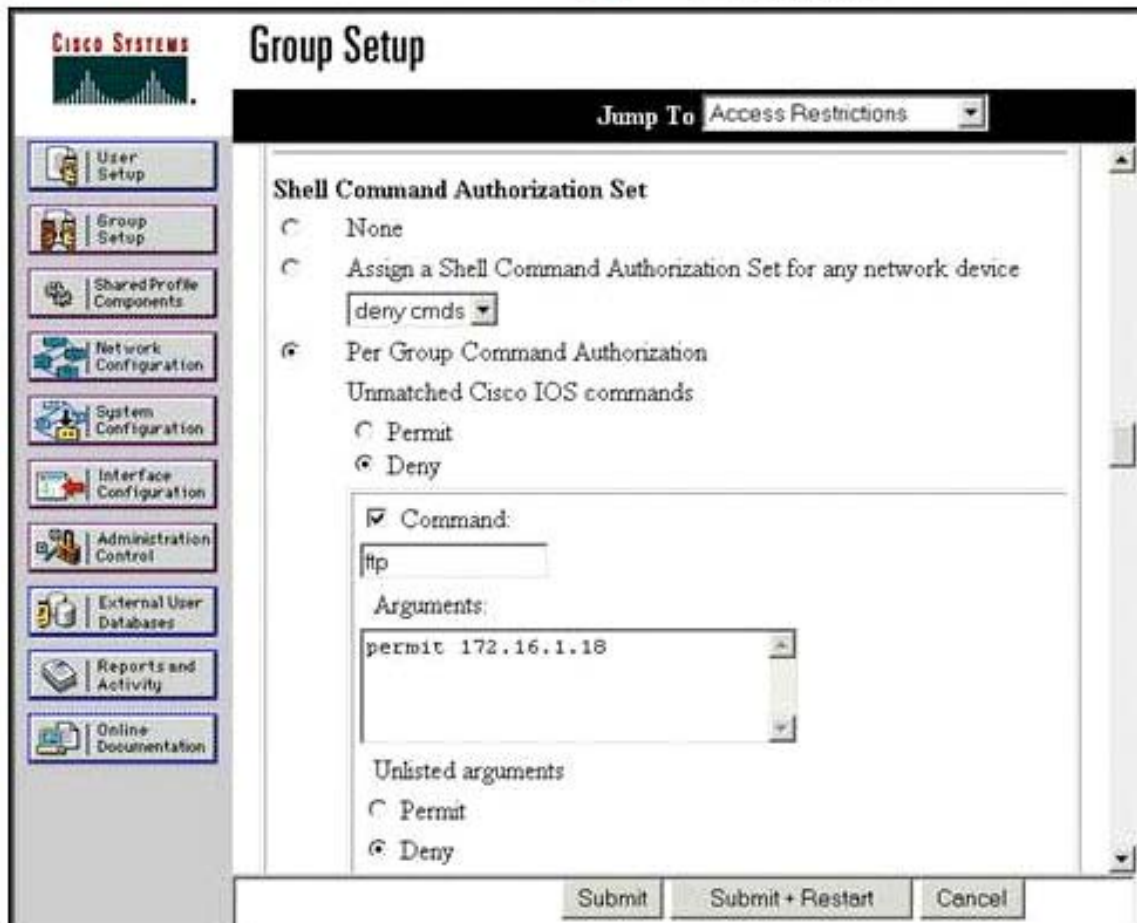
CISCO SYSTEMS

Group Setup

Jump To Access Restrictions

User Setup

Group Setup

Shared Profile Components

Network Configuration

System Configuration

Interface Configuration

Administration Control

External User Databases

Reports and Activity

Online Documentation

Shell Command Authorization Set

None

Assign a Shell Command Authorization Set for any network device

deny cmds

Per Group Command Authorization

Unmatched Cisco IOS commands

Permit

Deny

Command:

ftp

Arguments:

permit 172.16.1.18

Unlisted arguments

Permit

Deny

Submit | Submit + Restart | Cancel